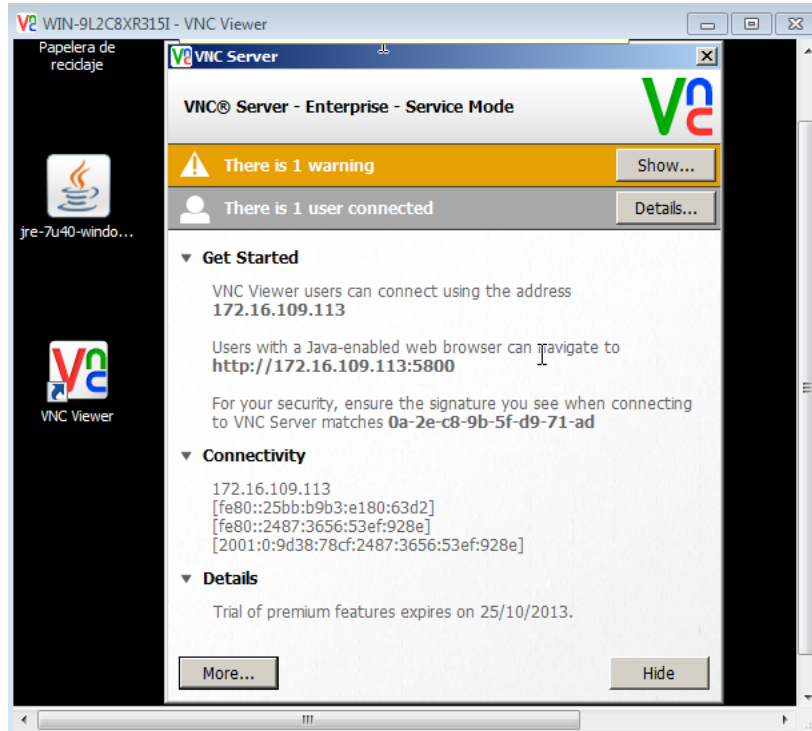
WIN-9L2C8XR315I - VNC Viewer

Papelera de reciclaje

jre-7u40-windo...

VNC Viewer

VNC Server

VNC® Server - Enterprise - Service Mode

There is 1 warning

Show...

There is 1 user connected

Details...

Get Started

VNC Viewer users can connect using the address
172.16.109.113

Users with a Java-enabled web browser can navigate to
http://172.16.109.113:5800

For your security, ensure the signature you see when connecting to VNC Server matches 0a-2e-c8-9b-5f-d9-71-ad

Connectivity

172.16.109.113
[fe80::25bb:b9b3:e180:63d2]
[fe80::2487:3656:53ef:928e]
[2001:0:9d38:78cf:2487:3656:53ef:928e]

Details

Trial of premium features expires on 25/10/2013.

More...

Hide